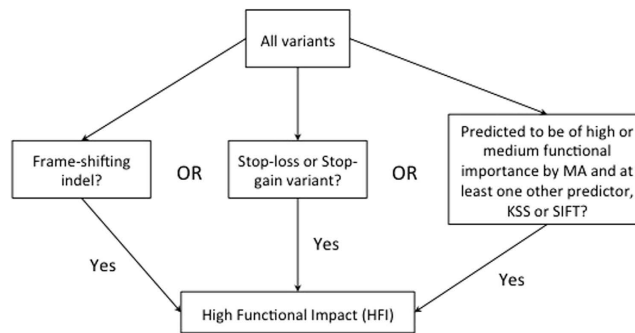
All variants

Frame-shifting indel?

OR

Stop-loss or Stop-gain variant?

OR

Predicted to be of high or medium functional importance by MA and at least one other predictor, KSS or SIFT?

Yes

Yes

Yes

High Functional Impact (HFI)